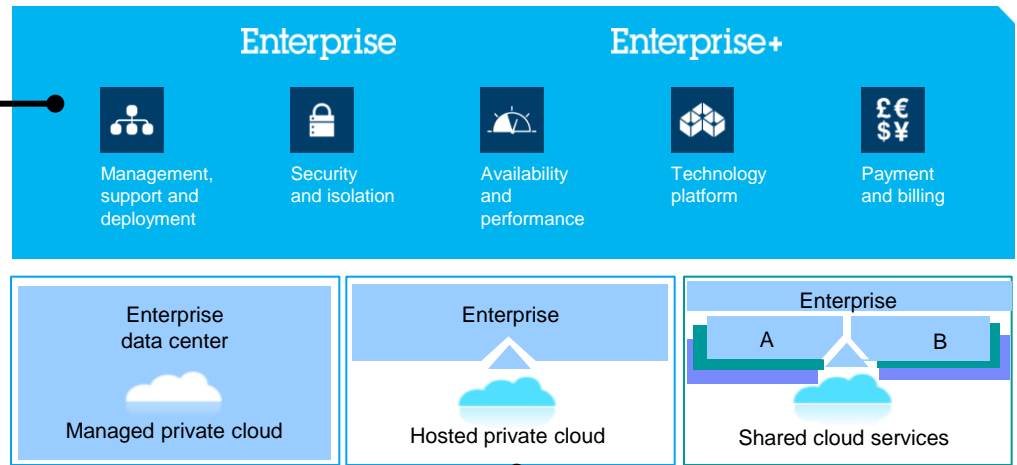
Enterprise

Enterprise+

Management, support and deployment

Security and isolation

Availability and performance

Technology platform

£€ $¥

Payment and billing

Enterprise data center

Managed private cloud

Enterprise

Hosted private cloud

Enterprise

A

B

Shared cloud services